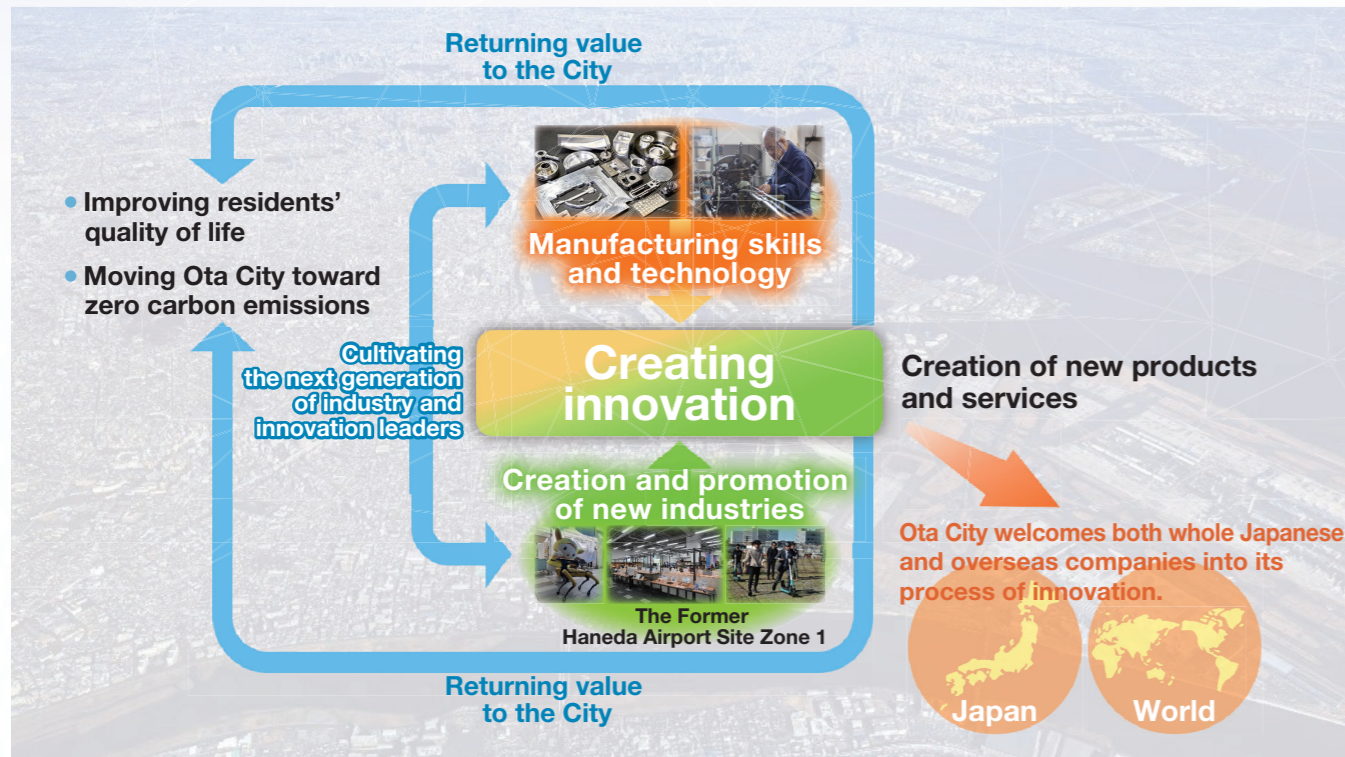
Returning value to the City

• Improving residents' quality of life

• Moving Ota City toward zero carbon emissions

Manufacturing skills and technology

Cultivating the next generation of industry and innovation leaders

Creating innovation

Creation of new products and services

Creation and promotion of new industries

The Former Haneda Airport Site Zone 1

Ota City welcomes both whole Japanese and overseas companies into its process of innovation.

Japan

World

Returning value to the City